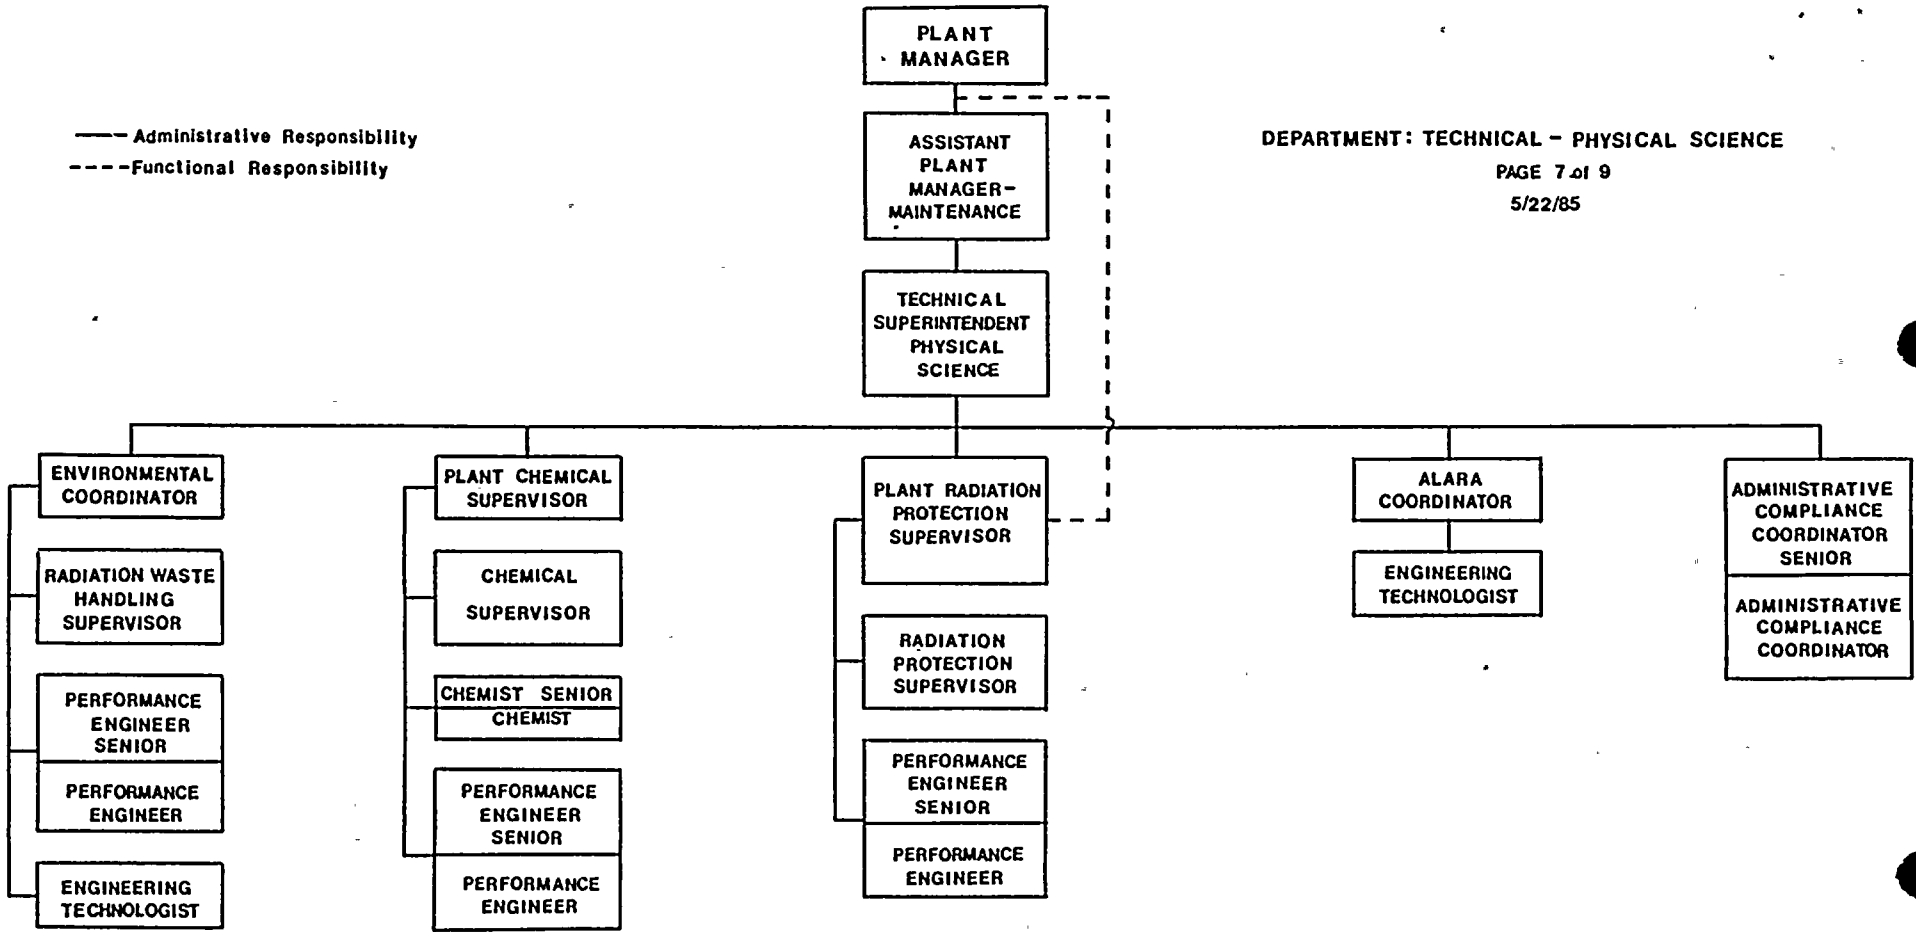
PLANT MANAGER

—— Administrative Responsibility
- - - -Functional Responsibility

ASSISTANT PLANT MANAGER-MAINTENANCE

DEPARTMENT: TECHNICAL - PHYSICAL SCIENCE
PAGE 7 of 9
5/22/85

TECHNICAL SUPERINTENDENT PHYSICAL SCIENCE

ENVIRONMENTAL COORDINATOR

RADIATION WASTE HANDLING SUPERVISOR

PERFORMANCE ENGINEER SENIOR

PERFORMANCE ENGINEER

ENGINEERING TECHNOLOGIST

PLANT CHEMICAL SUPERVISOR

CHEMICAL SUPERVISOR

CHEMIST SENIOR
CHEMIST

PERFORMANCE ENGINEER SENIOR

PERFORMANCE ENGINEER

PLANT RADIATION PROTECTION SUPERVISOR

RADIATION PROTECTION SUPERVISOR

PERFORMANCE ENGINEER SENIOR

PERFORMANCE ENGINEER

ALARA COORDINATOR

ENGINEERING TECHNOLOGIST

ADMINISTRATIVE COMPLIANCE COORDINATOR SENIOR

ADMINISTRATIVE COMPLIANCE COORDINATOR